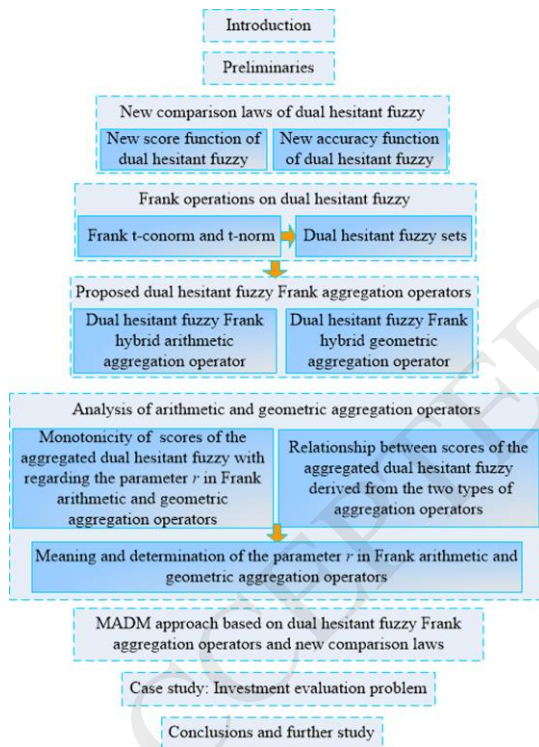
Introduction

Preliminaries

New comparison laws of dual hesitant fuzzy

New score function of dual hesitant fuzzy

New accuracy function of dual hesitant fuzzy

Frank operations on dual hesitant fuzzy

Frank t-conorm and t-norm

Dual hesitant fuzzy sets

Proposed dual hesitant fuzzy Frank aggregation operators

Dual hesitant fuzzy Frank hybrid arithmetic aggregation operator

Dual hesitant fuzzy Frank hybrid geometric aggregation operator

Analysis of arithmetic and geometric aggregation operators

Monotonicity of scores of the aggregated dual hesitant fuzzy with regarding the parameter $r$ in Frank arithmetic and geometric aggregation operators

Relationship between scores of the aggregated dual hesitant fuzzy derived from the two types of aggregation operators

Meaning and determination of the parameter $r$ in Frank arithmetic and geometric aggregation operators

MADM approach based on dual hesitant fuzzy Frank aggregation operators and new comparison laws

Case study: Investment evaluation problem

Conclusions and further study